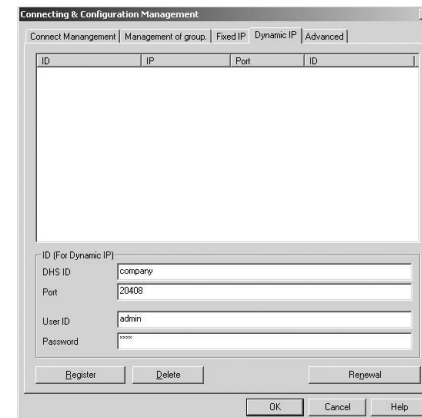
Connecting & Configuration Management

Connect Manangement | Management of group. | Fixed IP | Dynamic IP | Advanced

| ID | IP | Port | ID |
|---|---|---|---|

ID (For Dynamic IP)

DHS ID company

Port 20408

User ID admin

Password ****

Register Delete Renewal

OK Cancel Help